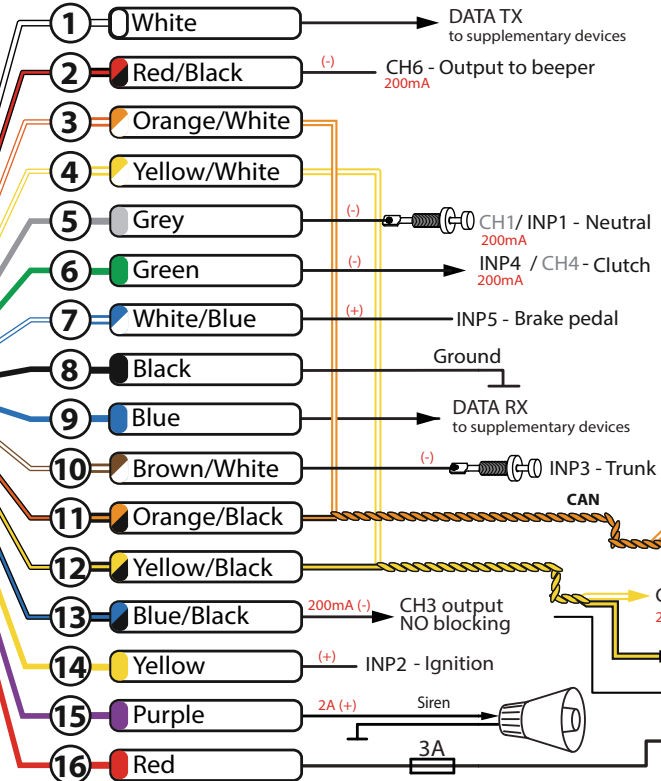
1 White
DATA TX
to supplementary devices

2 Red/Black
(-)
200mA
CH6 - Output to beeper

3 Orange/White

4 Yellow/White

5 Grey
(-)
CH1/ INP1 - Neutral
200mA

6 Green
(-)
INP4 / CH4 - Clutch
200mA

7 White/Blue
(+)
INP5 - Brake pedal

8 Black
Ground

9 Blue
DATA RX
to supplementary devices

10 Brown/White
(-)
INP3 - Trunk

11 Orange/Black
CAN

12 Yellow/Black
CAN

13 Blue/Black
200mA (-)
CH3 output
NO blocking

14 Yellow
(+)
INP2 - Ignition

15 Purple
2A (+)
Siren

16 Red
3A